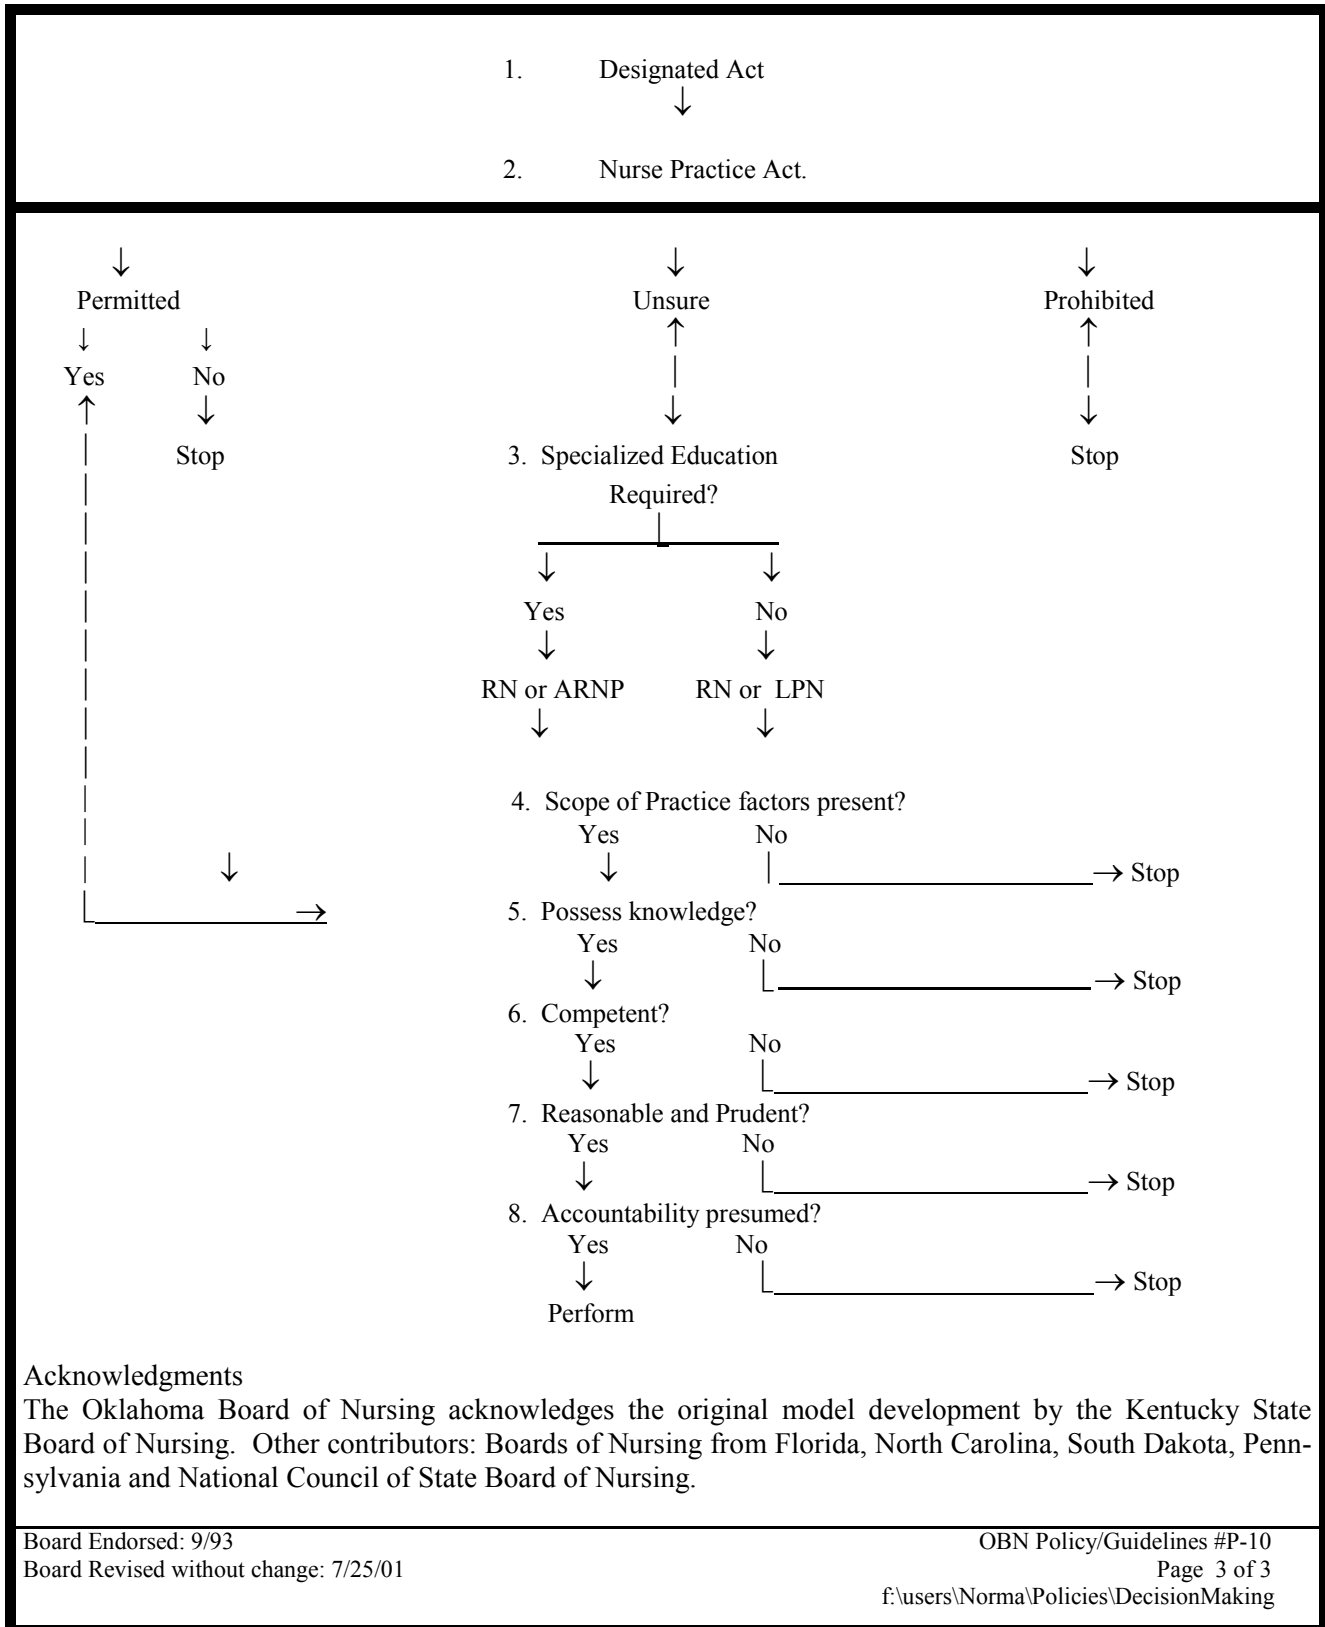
1. Designated Act
↓
2. Nurse Practice Act.

↓ Permitted
↓ Yes
↓ No
↓ Stop

↓ Unsure

↓ Prohibited
Stop

3. Specialized Education Required?

Yes
↓
RN or ARNP

No
↓
RN or LPN

4. Scope of Practice factors present?
Yes No → Stop

5. Possess knowledge?
Yes No → Stop

6. Competent?
Yes No → Stop

7. Reasonable and Prudent?
Yes No → Stop

8. Accountability presumed?
Yes No → Stop
↓
Perform

Acknowledgments
The Oklahoma Board of Nursing acknowledges the original model development by the Kentucky State Board of Nursing. Other contributors: Boards of Nursing from Florida, North Carolina, South Dakota, Pennsylvania and National Council of State Board of Nursing.

Board Endorsed: 9/93
Board Revised without change: 7/25/01

OBN Policy/Guidelines #P-10
Page 3 of 3
f:\users\Norma\Policies\DecisionMaking